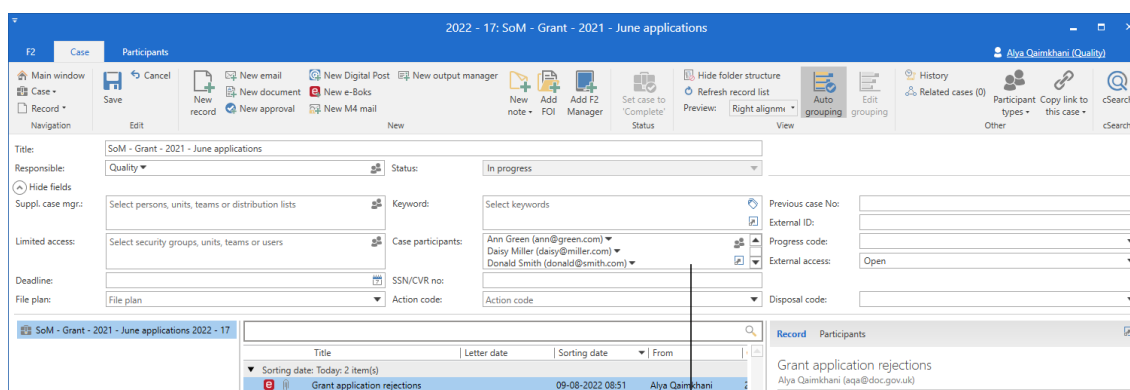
2022 - 17: SoM - Grant - 2021 - June applications

F2 Case Participants

Alya Qaimkhani (Quality)

Main window
Case
Record
Navigation

Save
Cancel
Edit

New record
New email
New document
New approval
New Digital Post
New e-Boks
New M4 mail
New output manager
New note
Add FOI
Add F2 Manager
New

Set case to 'Complete'
Status

Hide folder structure
Refresh record list
Preview: Right alignm
Auto grouping
Edit grouping
View

History
Related cases (0)
Participant types
Copy link to this case
Other

cSearch
cSearch

Title: SoM - Grant - 2021 - June applications
Responsible: Quality
Status: In progress
Hide fields
Suppl. case mgr.: Select persons, units, teams or distribution lists
Keyword: Select keywords
Previous case No:
External ID:
Limited access: Select security groups, units, teams or users
Case participants: Ann Green (ann@green.com) Daisy Miller (daisy@miller.com) Donald Smith (donald@smith.com)
Progress code:
External access: Open
Deadline:
SSN/CVR no:
File plan: File plan
Action code: Action code
Disposal code:

SoM - Grant - 2021 - June applications 2022 - 17

| Title | Letter date | Sorting date | From |
|---|---|---|---|
| Sorting date: Today: 2 item(s) | | | |
| Grant application rejections | | 09-08-2022 08:51 | Alya Qaimkhani |

Record Participants

Grant application rejections
Alya Qaimkhani (aqa@doc.gov.uk)